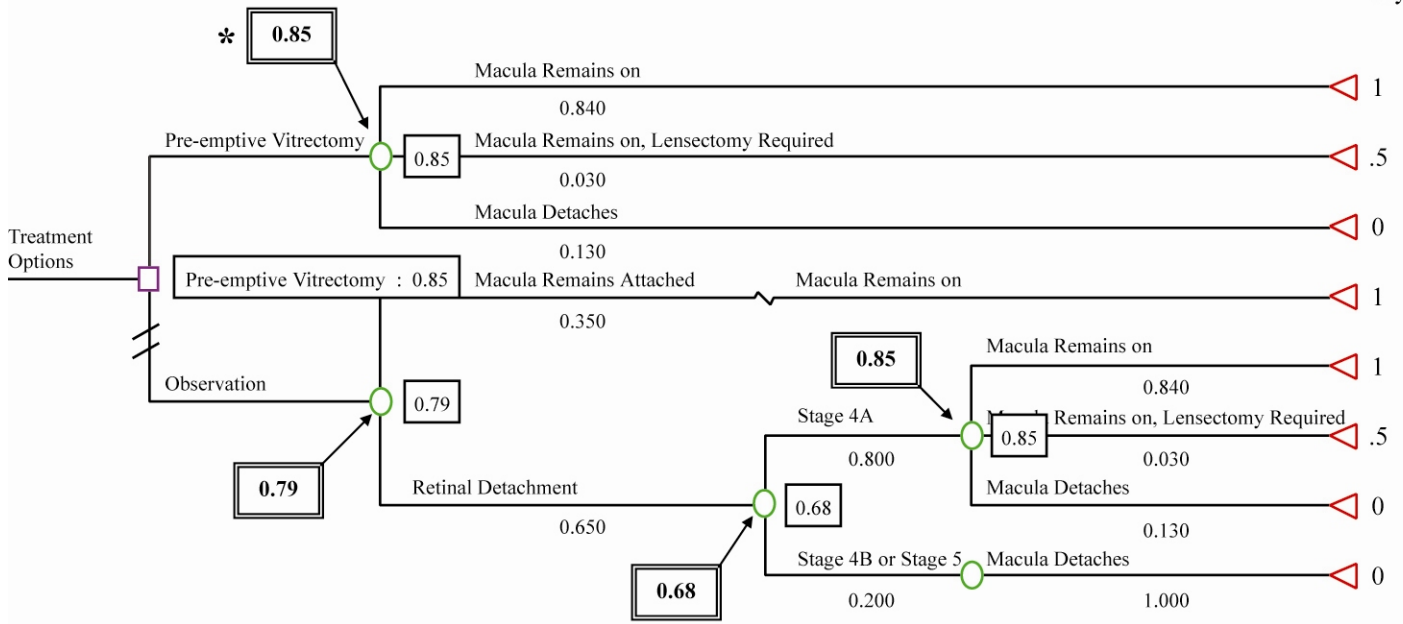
* 0.85

Macula Remains on
0.840
Pre-emptive Vitrectomy
0.85
Macula Remains on, Lensectomy Required
0.030
Macula Detaches
0.130

1
.5
0

Treatment Options

Pre-emptive Vitrectomy : 0.85
Macula Remains Attached
Macula Remains on
0.350
1

0.85
Macula Remains on
0.840
1

Observation
0.79

Stage 4A
0.800
0.85
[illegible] Remains on, Lensectomy Required
0.030
.5

0.79

Retinal Detachment
0.650
0.68
Macula Detaches
0.130
0

Stage 4B or Stage 5
0.200
Macula Detaches
1.000
0

0.68